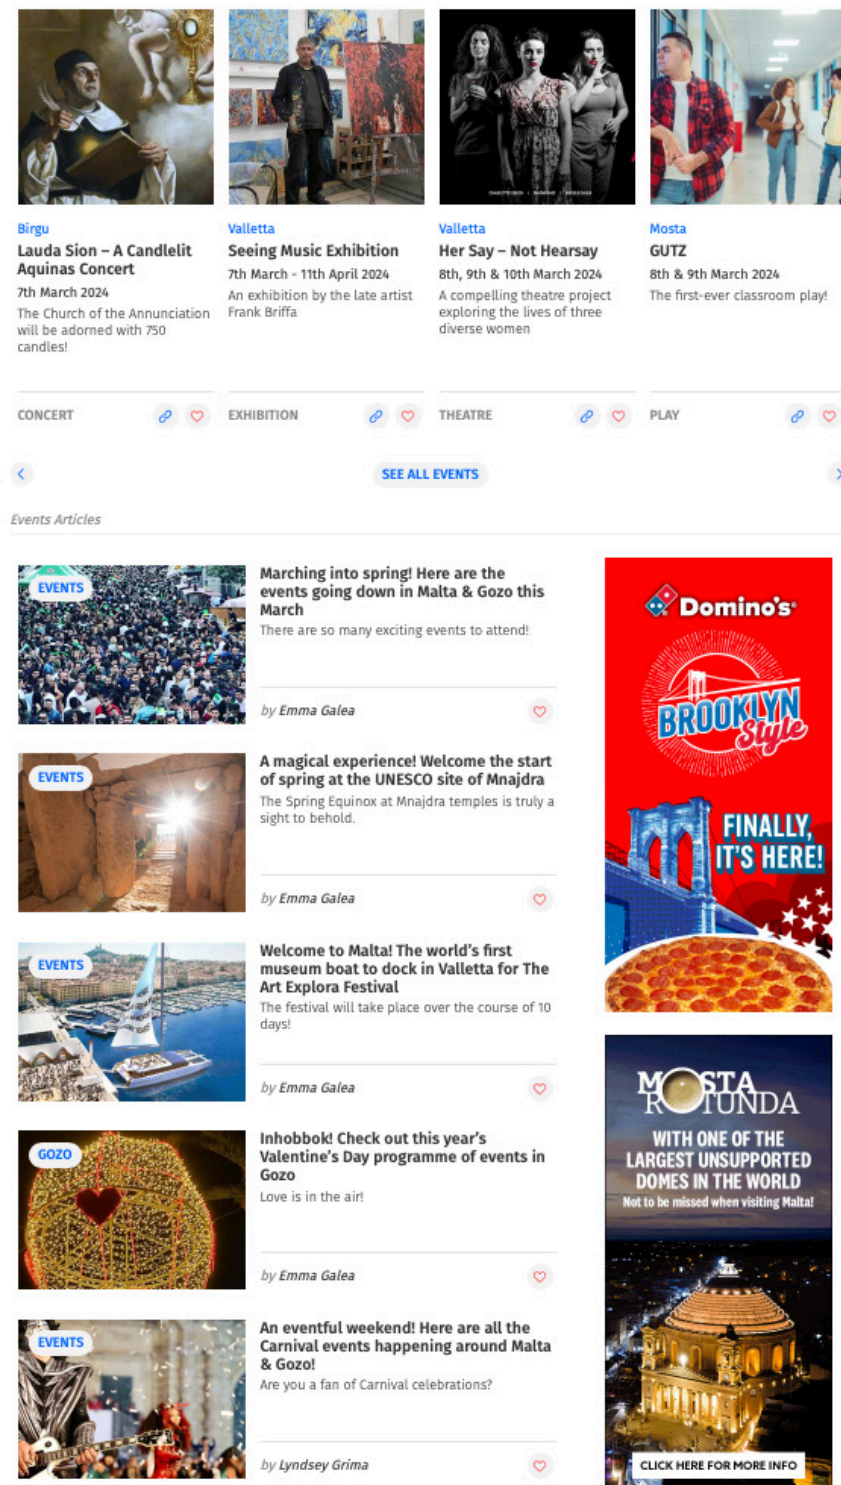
Birgu
Lauda Sion – A Candlelit Aquinas Concert
7th March 2024
The Church of the Annunciation will be adorned with 750 candles!
CONCERT

Valletta
Seeing Music Exhibition
7th March - 11th April 2024
An exhibition by the late artist Frank Briffa
EXHIBITION

Valletta
Her Say – Not Hearsay
8th, 9th & 10th March 2024
A compelling theatre project exploring the lives of three diverse women
THEATRE

Mosta
GUTZ
8th & 9th March 2024
The first-ever classroom play!
PLAY

SEE ALL EVENTS

Events Articles

EVENTS
Marching into spring! Here are the events going down in Malta & Gozo this March
There are so many exciting events to attend!
by Emma Galea

EVENTS
A magical experience! Welcome the start of spring at the UNESCO site of Mnajdra
The Spring Equinox at Mnajdra temples is truly a sight to behold.
by Emma Galea

EVENTS
Welcome to Malta! The world's first museum boat to dock in Valletta for The Art Explora Festival
The festival will take place over the course of 10 days!
by Emma Galea

GOZO
Inhobbok! Check out this year's Valentine's Day programme of events in Gozo
Love is in the air!
by Emma Galea

EVENTS
An eventful weekend! Here are all the Carnival events happening around Malta & Gozo!
Are you a fan of Carnival celebrations?
by Lyndsey Grima

Domino's
BROOKLYN Style
FINALLY, IT'S HERE!

MOSTA ROTUNDA
WITH ONE OF THE LARGEST UNSUPPORTED DOMES IN THE WORLD
Not to be missed when visiting Malta!
CLICK HERE FOR MORE INFO